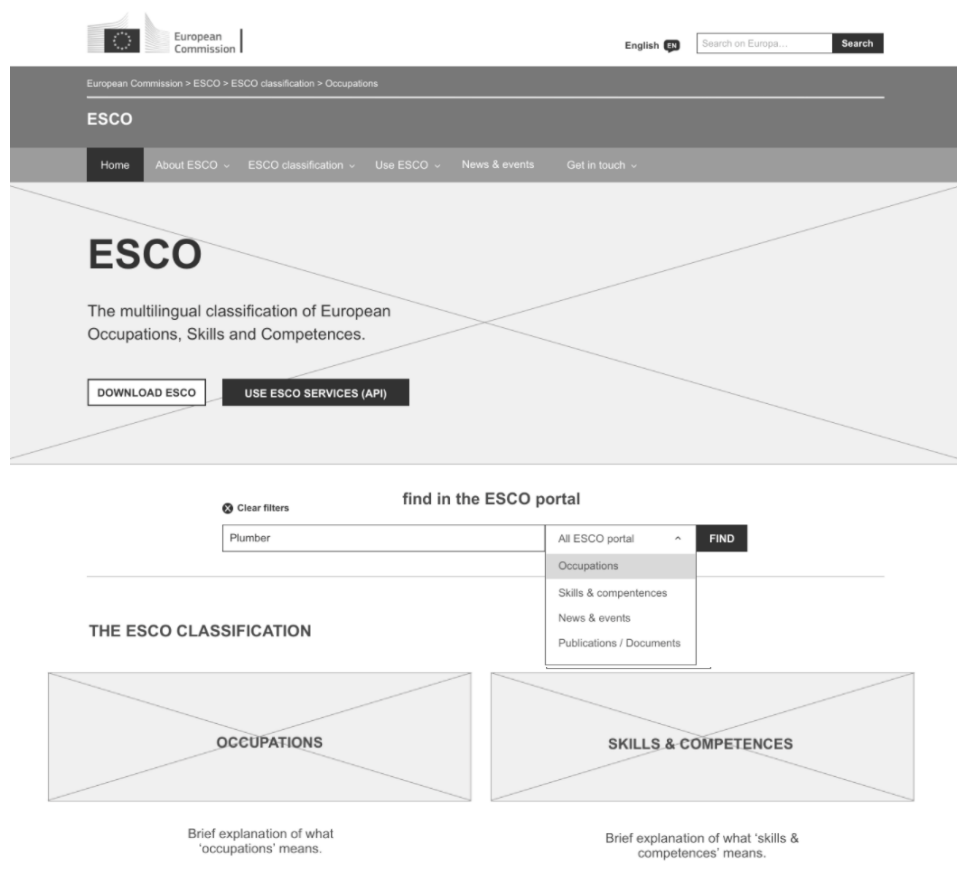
European Commission

English EN

Search on Europa...

Search

European Commission > ESCO > ESCO classification > Occupations

ESCO

Home

About ESCO

ESCO classification

Use ESCO

News & events

Get in touch

ESCO

The multilingual classification of European Occupations, Skills and Competences.

DOWNLOAD ESCO

USE ESCO SERVICES (API)

Clear filters

find in the ESCO portal

Plumber

All ESCO portal

FIND

Occupations

Skills & compentences

News & events

Publications / Documents

THE ESCO CLASSIFICATION

OCCUPATIONS

SKILLS & COMPETENCES

Brief explanation of what 'occupations' means.

Brief explanation of what 'skills & competences' means.